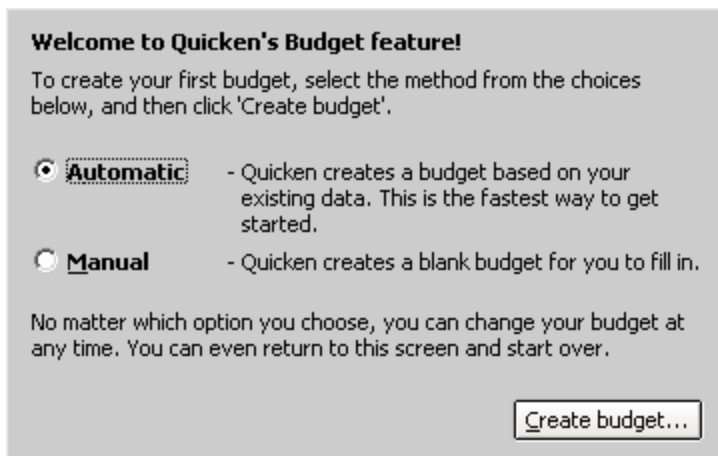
Welcome to Quicken's Budget feature!

To create your first budget, select the method from the choices below, and then click 'Create budget'.

Automatic - Quicken creates a budget based on your existing data. This is the fastest way to get started.

Manual - Quicken creates a blank budget for you to fill in.

No matter which option you choose, you can change your budget at any time. You can even return to this screen and start over.

Create budget...